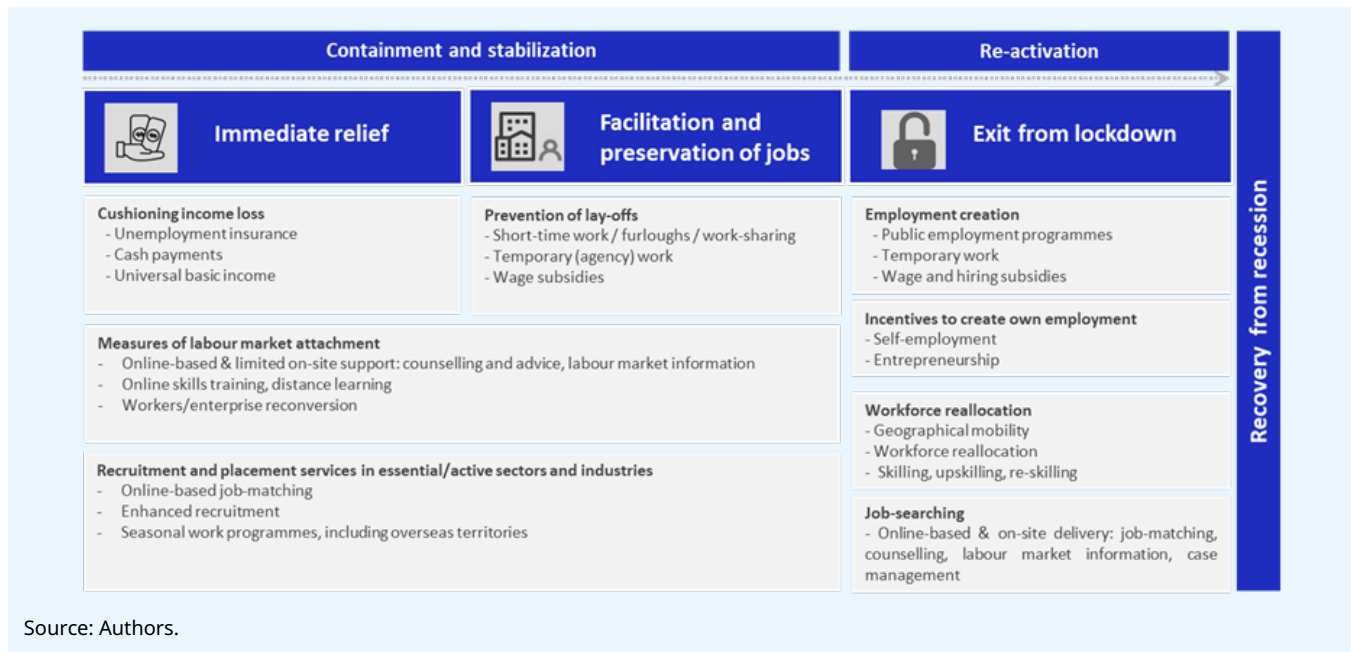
Containment and stabilization

Re-activation

Immediate relief

Facilitation and preservation of jobs

Exit from lockdown

Cushioning income loss
- Unemployment insurance
- Cash payments
- Universal basic income

Prevention of lay-offs
- Short-time work / furloughs / work-sharing
- Temporary (agency) work
- Wage subsidies

Employment creation
- Public employment programmes
- Temporary work
- Wage and hiring subsidies

Measures of labour market attachment
- Online-based & limited on-site support: counselling and advice, labour market information
- Online skills training, distance learning
- Workers/enterprise reconversion

Incentives to create own employment
- Self-employment
- Entrepreneurship

Workforce reallocation
- Geographical mobility
- Workforce reallocation
- Skilling, upskilling, re-skilling

Recruitment and placement services in essential/active sectors and industries
- Online-based job-matching
- Enhanced recruitment
- Seasonal work programmes, including overseas territories

Job-searching
- Online-based & on-site delivery: job-matching, counselling, labour market information, case management

Recovery from recession

Source: Authors.